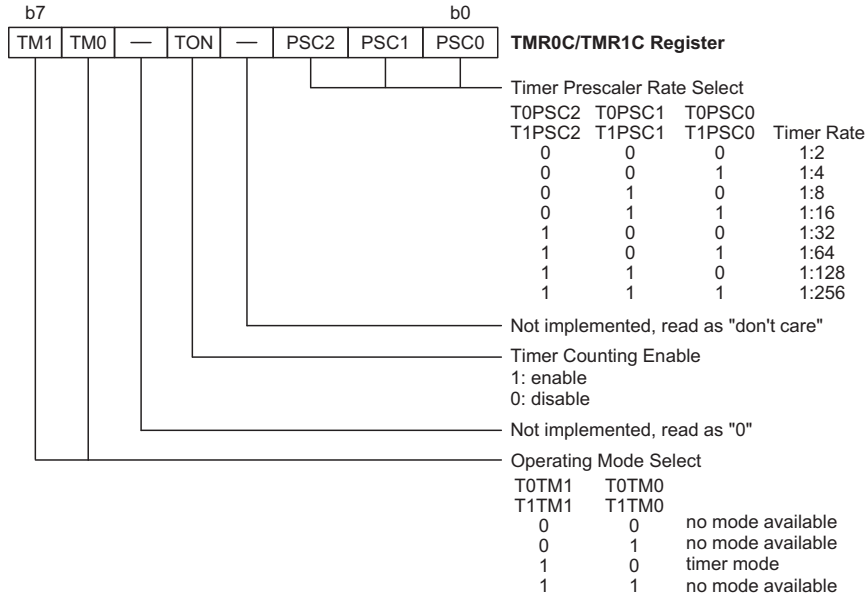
b7 b0

| TM1 | TM0 | — | TON | — | PSC2 | PSC1 | PSC0 |
|---|---|---|---|---|---|---|---|

**TMR0C/TMR1C Register**

Timer Prescaler Rate Select

| T0PSC2<br>T1PSC2 | T0PSC1<br>T1PSC1 | T0PSC0<br>T1PSC0 | Timer Rate |
|---|---|---|---|
| 0 | 0 | 0 | 1:2 |
| 0 | 0 | 1 | 1:4 |
| 0 | 1 | 0 | 1:8 |
| 0 | 1 | 1 | 1:16 |
| 1 | 0 | 0 | 1:32 |
| 1 | 0 | 1 | 1:64 |
| 1 | 1 | 0 | 1:128 |
| 1 | 1 | 1 | 1:256 |

Not implemented, read as "don't care"

Timer Counting Enable
1: enable
0: disable

Not implemented, read as "0"

Operating Mode Select

| T0TM1<br>T1TM1 | T0TM0<br>T1TM0 | |
|---|---|---|
| 0 | 0 | no mode available |
| 0 | 1 | no mode available |
| 1 | 0 | timer mode |
| 1 | 1 | no mode available |